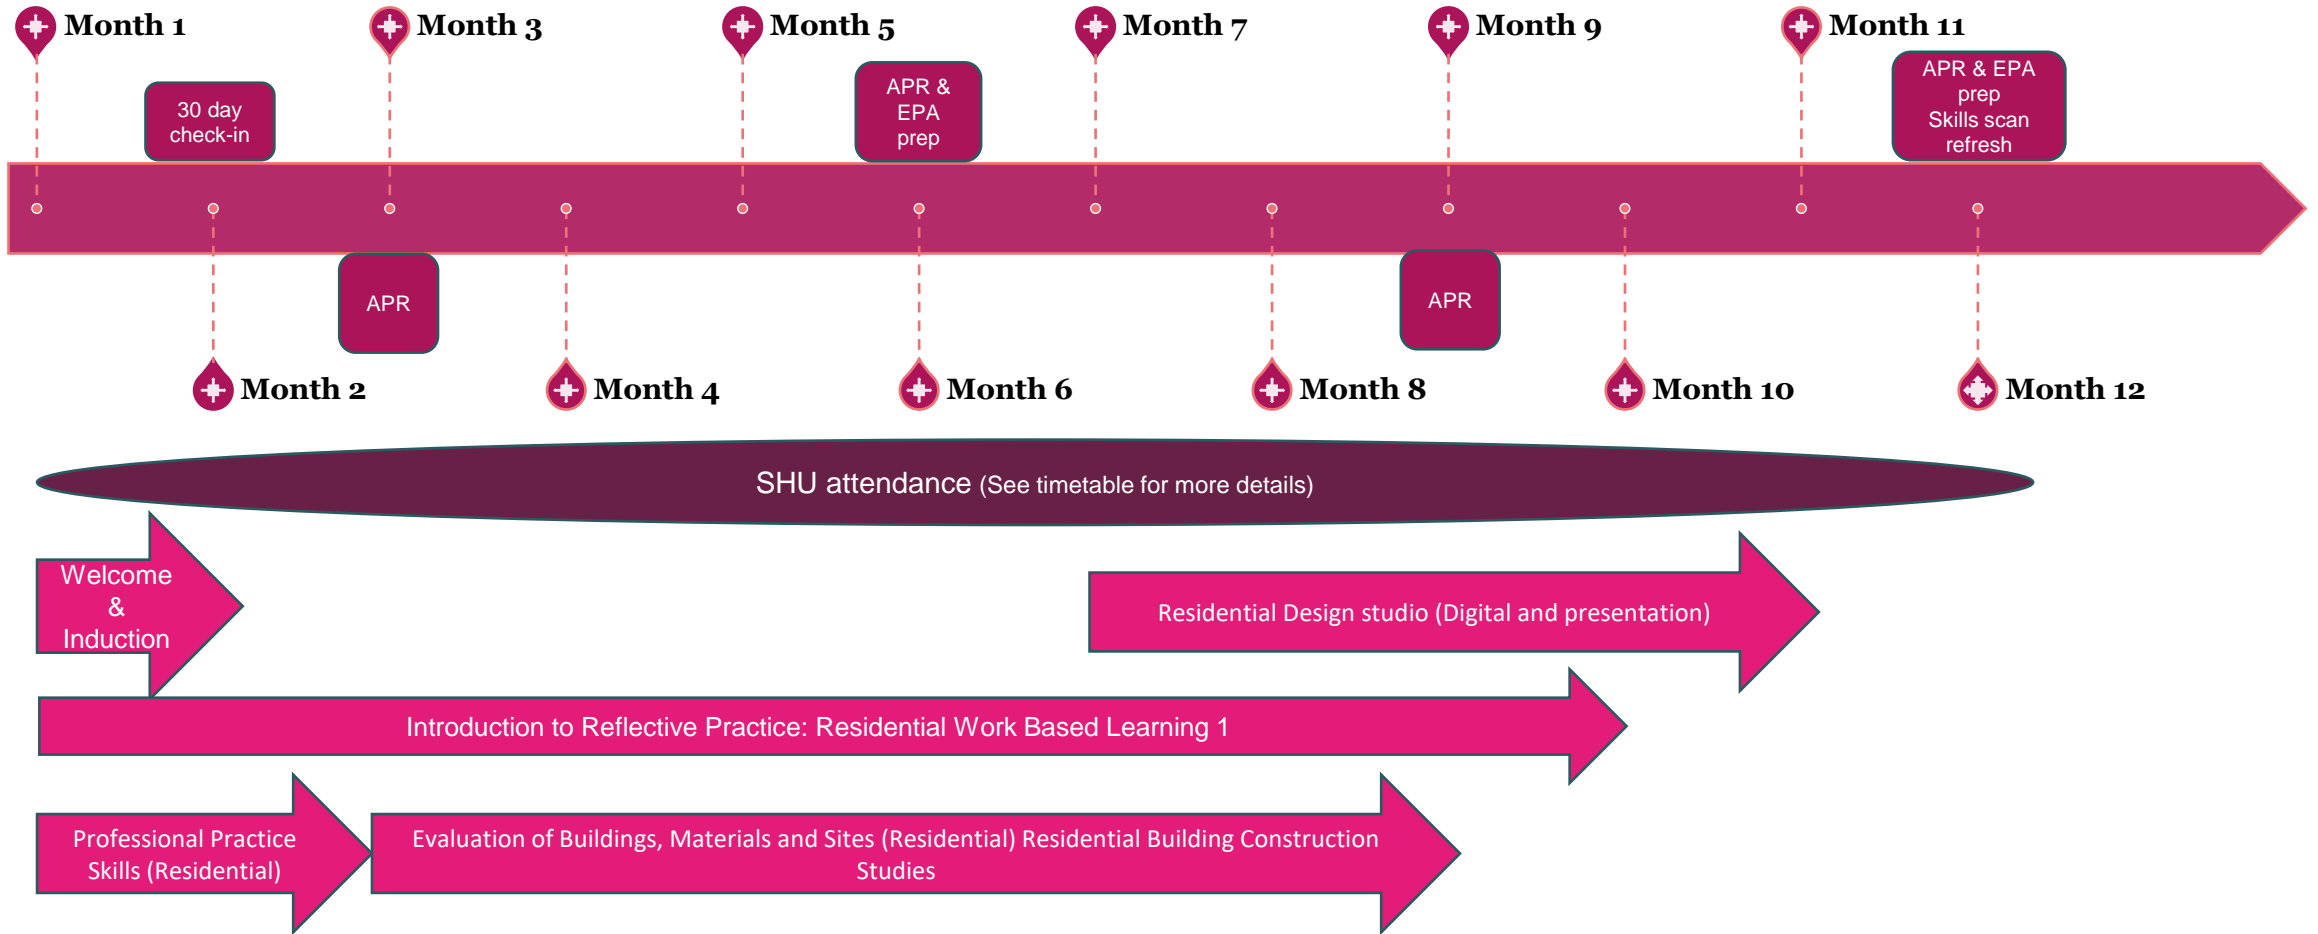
Month 1
Month 3
Month 5
Month 7
Month 9
Month 11

30 day check-in

APR & EPA prep

APR & EPA prep Skills scan refresh

APR

APR

Month 2
Month 4
Month 6
Month 8
Month 10
Month 12

SHU attendance (See timetable for more details)

Welcome & Induction

Residential Design studio (Digital and presentation)

Introduction to Reflective Practice: Residential Work Based Learning 1

Professional Practice Skills (Residential)

Evaluation of Buildings, Materials and Sites (Residential) Residential Building Construction Studies